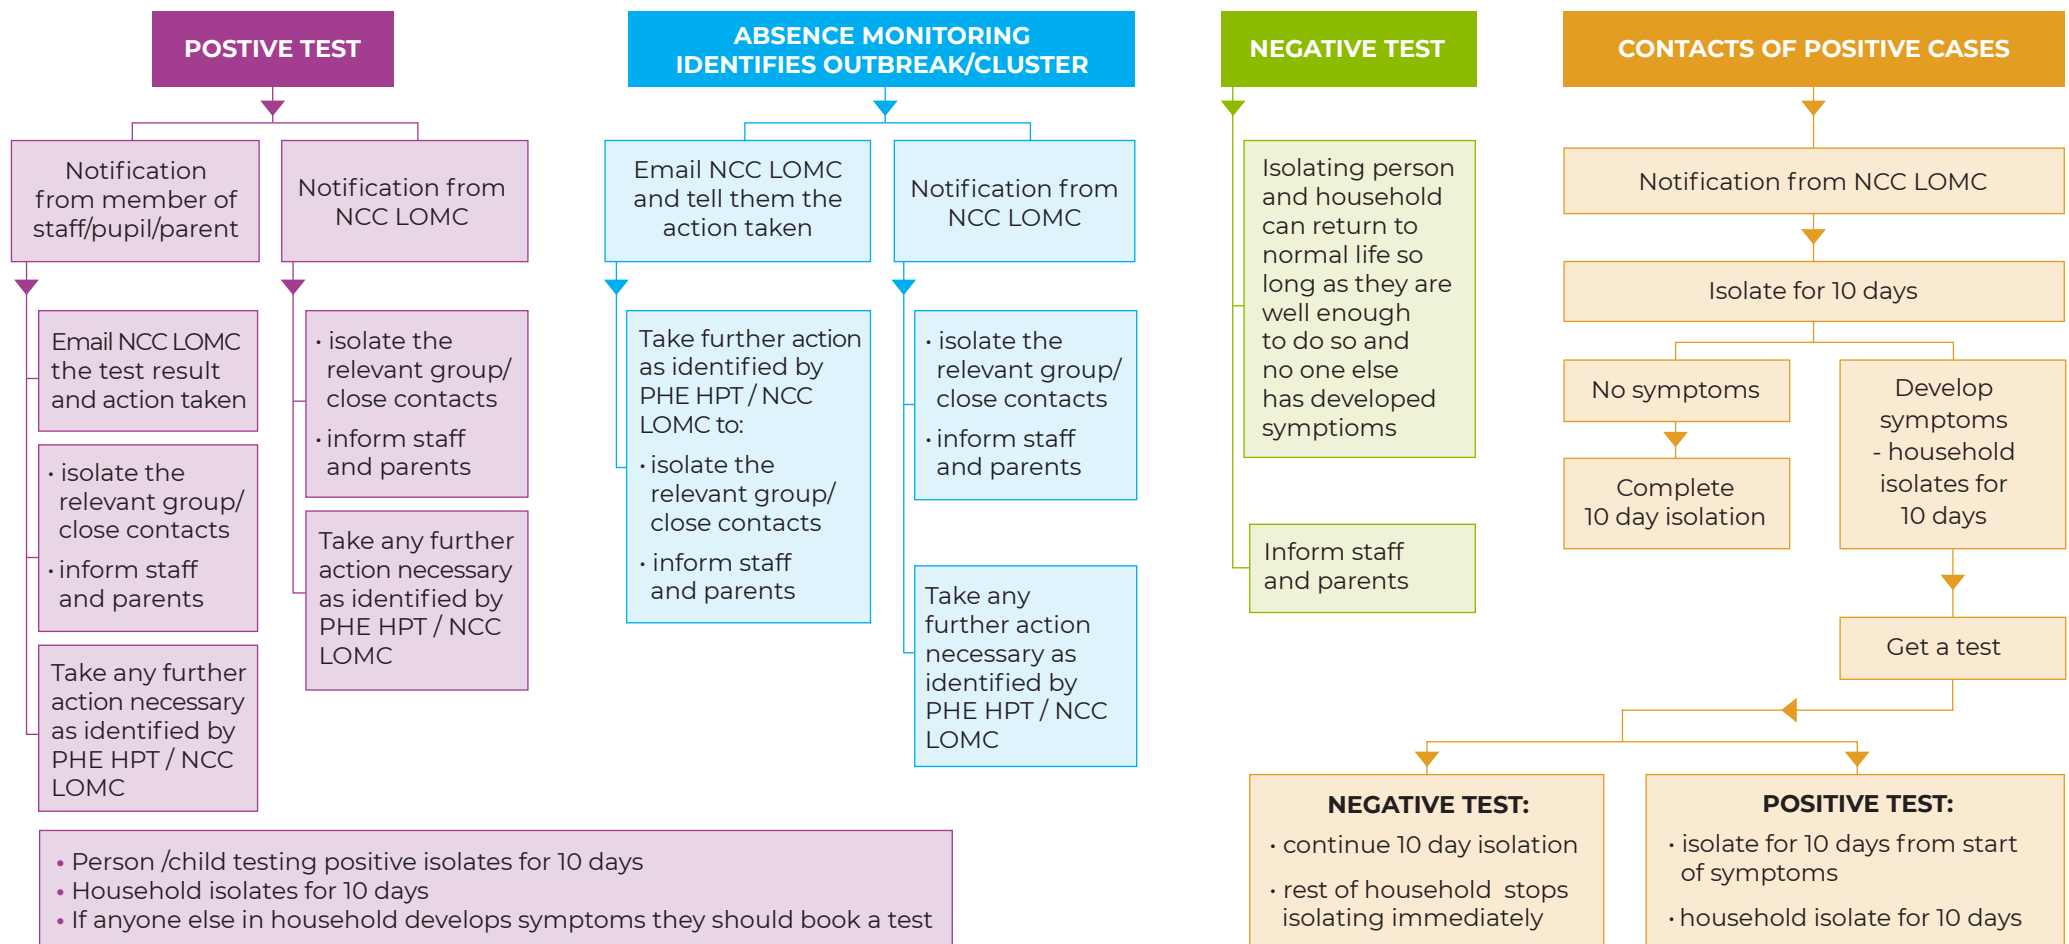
POSTIVE TEST

Notification from member of staff/pupil/parent

Notification from NCC LOMC

Email NCC LOMC the test result and action taken

· isolate the relevant group/ close contacts
· inform staff and parents

Take any further action necessary as identified by PHE HPT / NCC LOMC

· isolate the relevant group/ close contacts
· inform staff and parents

Take any further action necessary as identified by PHE HPT / NCC LOMC

ABSENCE MONITORING IDENTIFIES OUTBREAK/CLUSTER

Email NCC LOMC and tell them the action taken

Notification from NCC LOMC

Take further action as identified by PHE HPT / NCC LOMC to:
· isolate the relevant group/ close contacts
· inform staff and parents

· isolate the relevant group/ close contacts
· inform staff and parents

Take any further action necessary as identified by PHE HPT / NCC LOMC

NEGATIVE TEST

Isolating person and household can return to normal life so long as they are well enough to do so and no one else has developed symptoms

Inform staff and parents

CONTACTS OF POSITIVE CASES

Notification from NCC LOMC

Isolate for 10 days

No symptoms

Complete 10 day isolation

Develop symptoms - household isolates for 10 days

Get a test

NEGATIVE TEST:
· continue 10 day isolation
· rest of household stops isolating immediately

POSITIVE TEST:
· isolate for 10 days from start of symptoms
· household isolate for 10 days

• Person /child testing positive isolates for 10 days
• Household isolates for 10 days
• If anyone else in household develops symptoms they should book a test